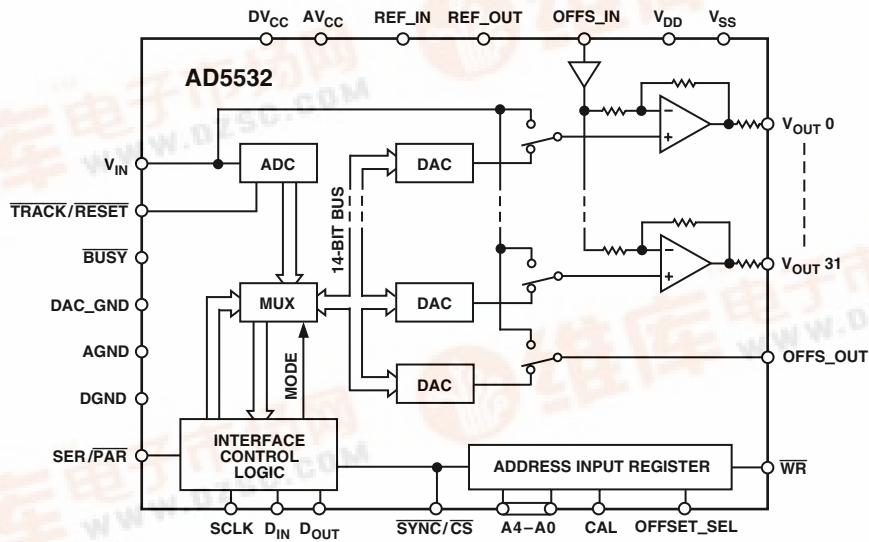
$DV_{CC}$ $AV_{CC}$ REF_IN REF_OUT OFFS_IN $V_{DD}$ $V_{SS}$

AD5532

$V_{IN}$

ADC

$\overline{TRACK}/\overline{RESET}$

$\overline{BUSY}$

DAC_GND

AGND

DGND

SER/$\overline{PAR}$

14-BIT BUS

DAC

DAC

DAC

MUX

MODE

INTERFACE CONTROL LOGIC

ADDRESS INPUT REGISTER

$V_{OUT}$ 0

$V_{OUT}$ 31

OFFS_OUT

$\overline{WR}$

SCLK $D_{IN}$ $D_{OUT}$ $\overline{SYNC}/\overline{CS}$ A4–A0 CAL OFFSET_SEL